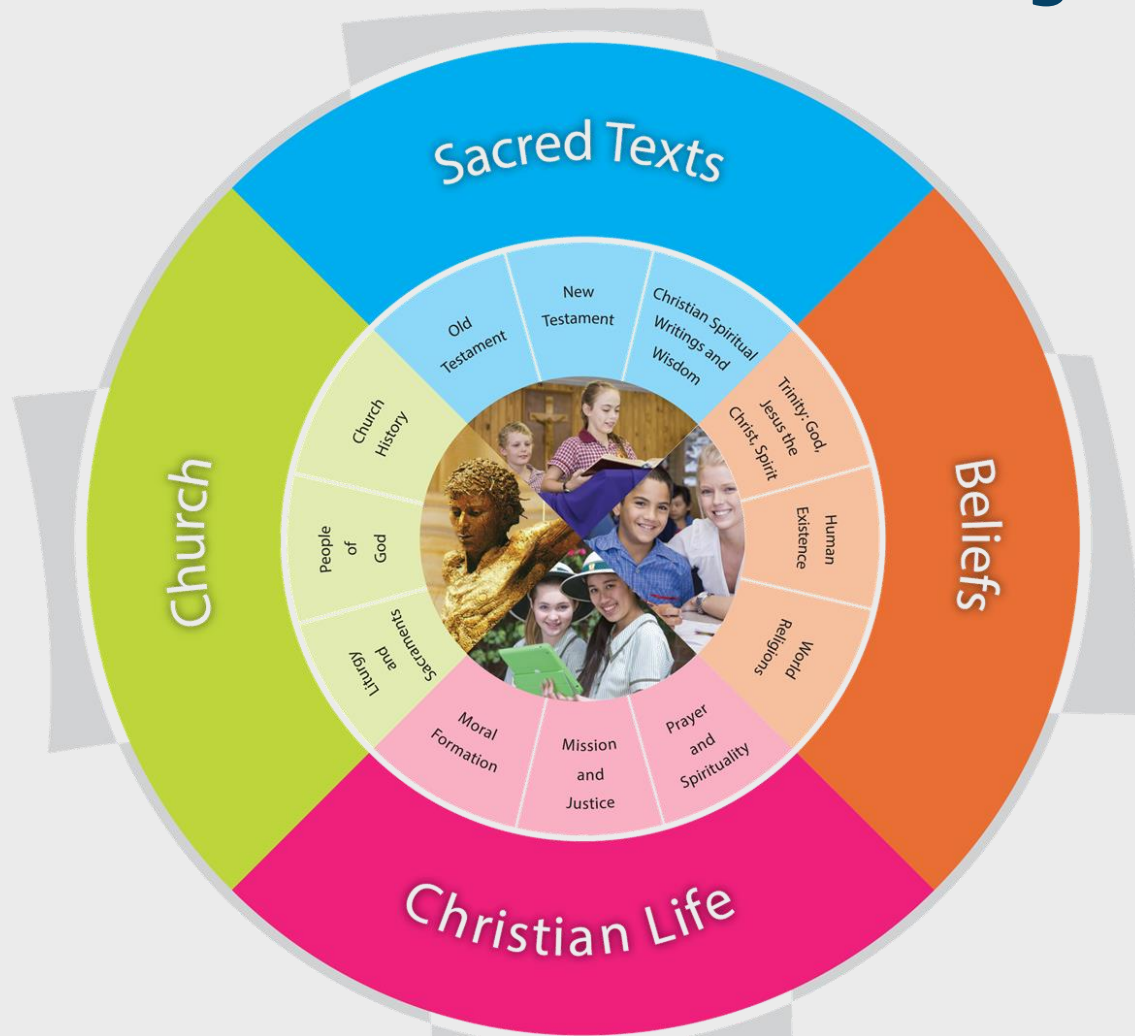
Sacred Texts

Old Testament

New Testament

Christian Spiritual Writings and Wisdom

Beliefs

Trinity: God, Jesus the Christ, Spirit

Human Existence

World Religions

Christian Life

Prayer and Spirituality

Mission and Justice

Moral Formation

Church

Liturgy and Sacraments

People of God

Church History